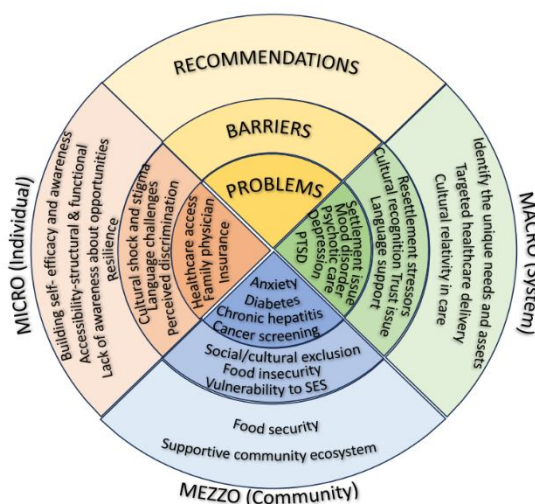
RECOMMENDATIONS

BARRIERS

PROBLEMS

MICRO (Individual)

Building self- efficacy and awareness
Accessibility-structural & functional
Lack of awareness about opportunities
Resilience

Cultural shock and stigma
Language challenges
Perceived discrimination

Healthcare access
Family physician
Insurance

MACRO (System)

Identify the unique needs and assets
Targeted healthcare delivery
Cultural relativity in care

Resettlement stressors
Cultural recognition Trust issue
Language support

Settlement issue
Mood disorder
Psychotic care
Depression
PTSD

Anxiety
Diabetes
Chronic hepatitis
Cancer screening

Social/cultural exclusion
Food insecurity
Vulnerability to SES

Food security
Supportive community ecosystem

MEZZO (Community)